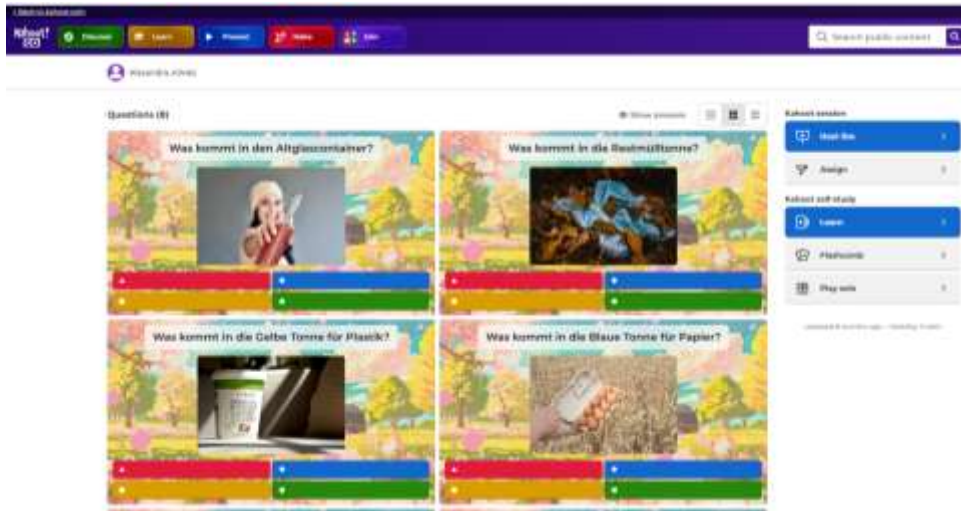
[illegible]

Kahoot! EDU Discover Learn Present Notes Join

Search public content

Alexandra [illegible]

Questions (8)

Show answers

Was kommt in den Altglascontainer?

Was kommt in die Restmülltonne?

Was kommt in die Gelbe Tonne für Plastik?

Was kommt in die Blaue Tonne für Papier?

Kahoot session

Host live

Assign

Kahoot self-study

Learn

Flashcards

Play solo

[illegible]